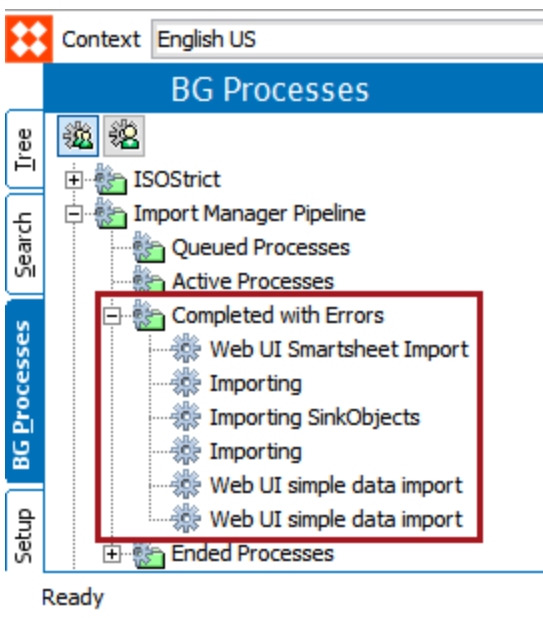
Context English US

BG Processes

Tree
Search
BG Processes
Setup

ISOStrict
Import Manager Pipeline
Queued Processes
Active Processes
Completed with Errors
Web UI Smartsheet Import
Importing
Importing SinkObjects
Importing
Web UI simple data import
Web UI simple data import
Ended Processes

Ready